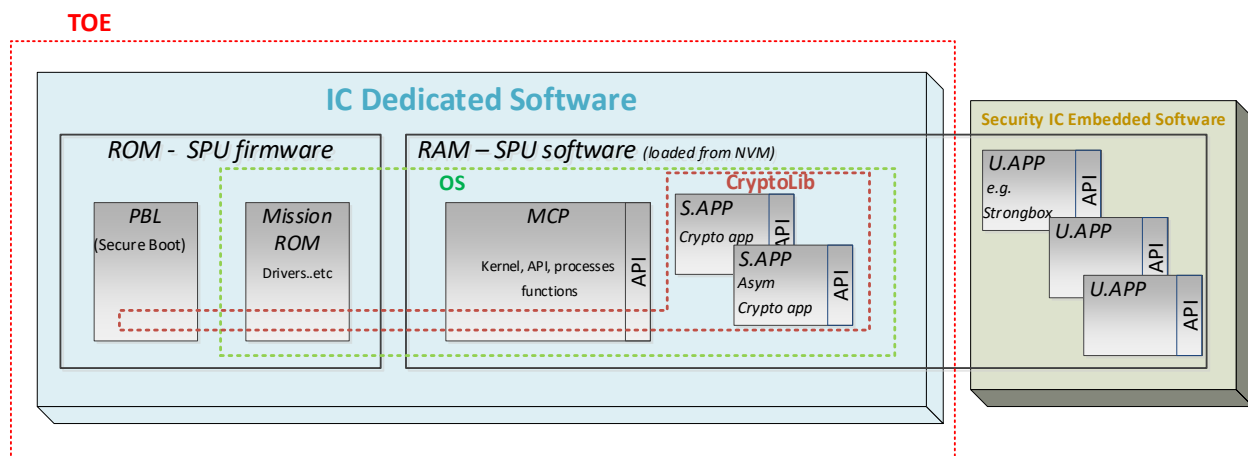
TOE

IC Dedicated Software

ROM - SPU firmware

PBL
(Secure Boot)

Mission ROM
Drivers..etc

RAM – SPU software (loaded from NVM)

OS

MCP
Kernel, API, processes functions
API

CryptoLib

S.APP
Crypto app
API

S.APP
Asym
Crypto app
API

Security IC Embedded Software

U.APP
e.g.
Strongbox
API

U.APP
API

U.APP
API